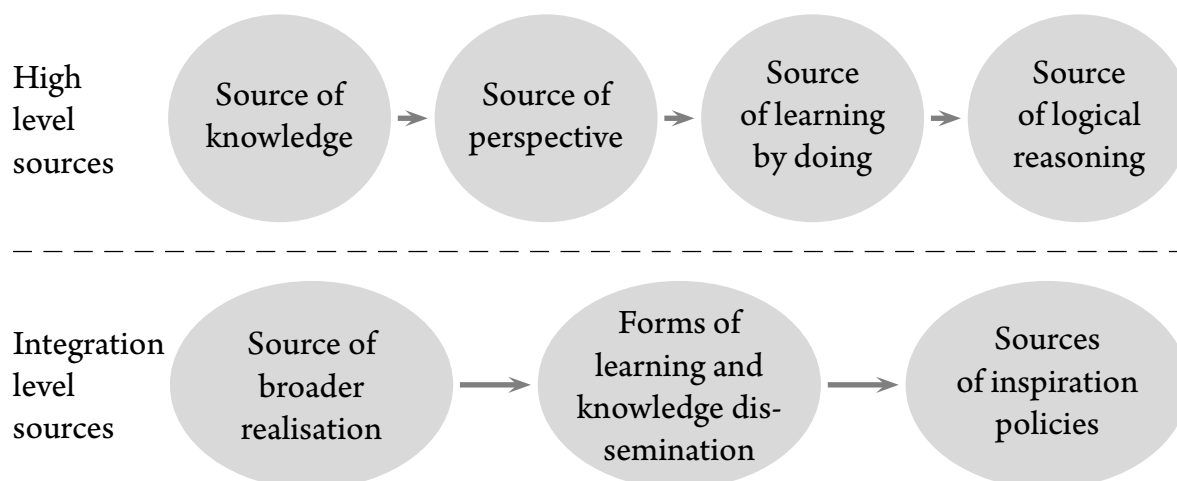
High level sources

Source of knowledge

Source of perspective

Source of learning by doing

Source of logical reasoning

Integration level sources

Source of broader realisation

Forms of learning and knowledge dissemination

Sources of inspiration policies